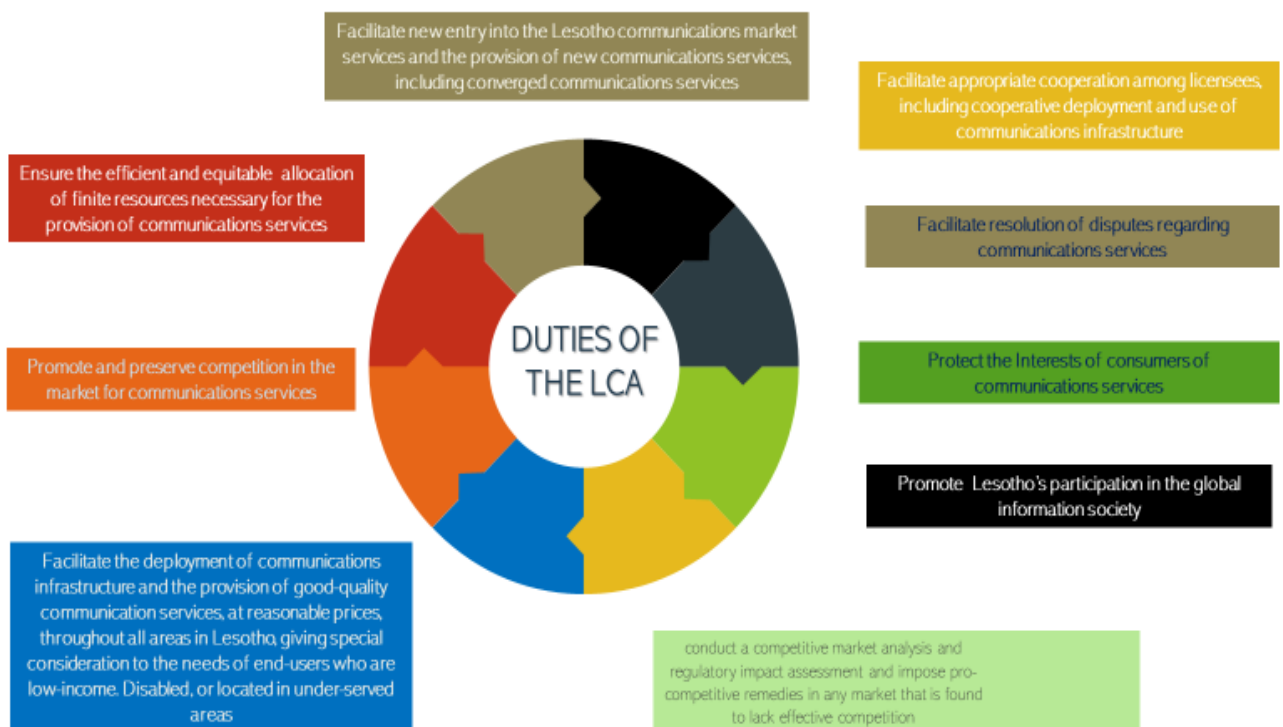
Facilitate new entry into the Lesotho communications market services and the provision of new communications services, including converged communications services

Facilitate appropriate cooperation among licensees, including cooperative deployment and use of communications infrastructure

Ensure the efficient and equitable allocation of finite resources necessary for the provision of communications services

Facilitate resolution of disputes regarding communications services

DUTIES OF THE LCA

Promote and preserve competition in the market for communications services

Protect the Interests of consumers of communications services

Promote Lesotho's participation in the global information society

Facilitate the deployment of communications infrastructure and the provision of good-quality communication services, at reasonable prices, throughout all areas in Lesotho, giving special consideration to the needs of end-users who are low-income. Disabled, or located in under-served areas

conduct a competitive market analysis and regulatory impact assessment and impose pro-competitive remedies in any market that is found to lack effective competition